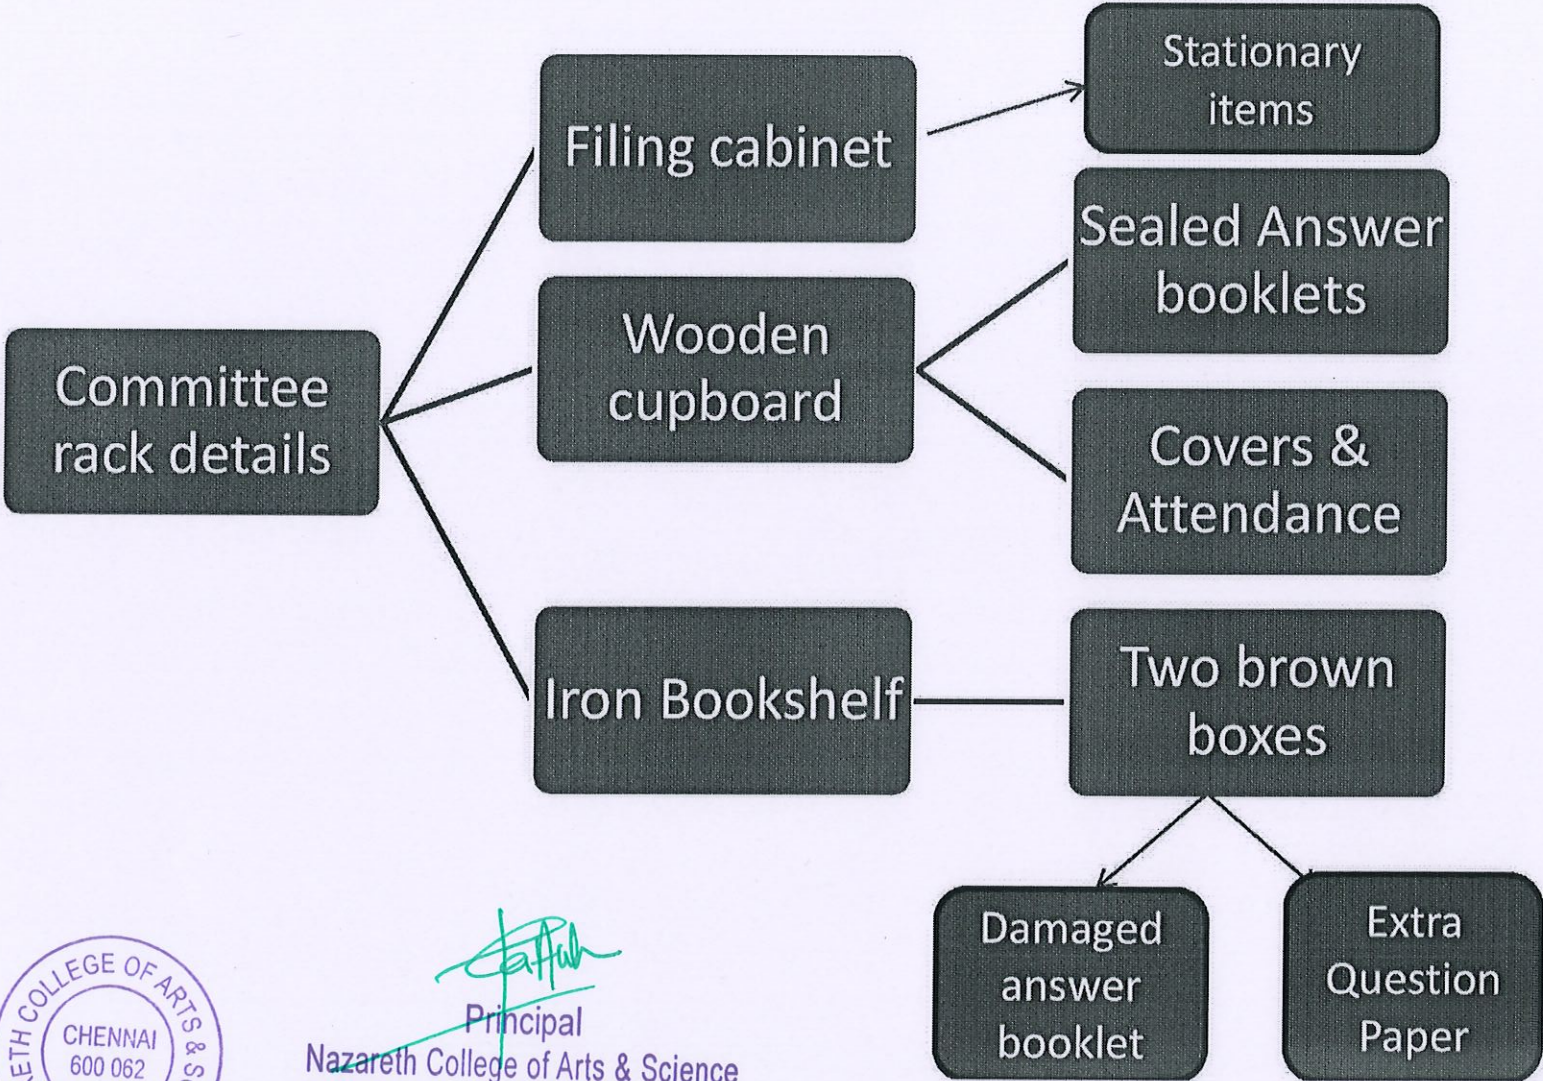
Committee rack details

Filing cabinet

Stationary items

Wooden cupboard

Sealed Answer booklets

Covers & Attendance

Iron Bookshelf

Two brown boxes

Damaged answer booklet

Extra Question Paper

ETH COLLEGE OF ARTS & S
CHENNAI
600 062

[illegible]
Principal
Nazareth College of Arts & Science